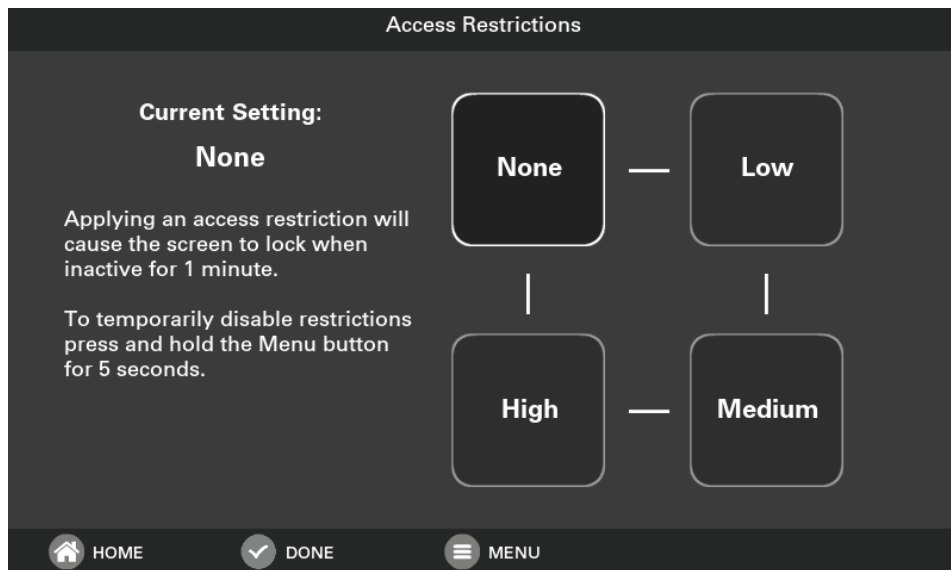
Access Restrictions

Current Setting:

None

Applying an access restriction will cause the screen to lock when inactive for 1 minute.

To temporarily disable restrictions press and hold the Menu button for 5 seconds.

None

Low

High

Medium

HOME DONE MENU